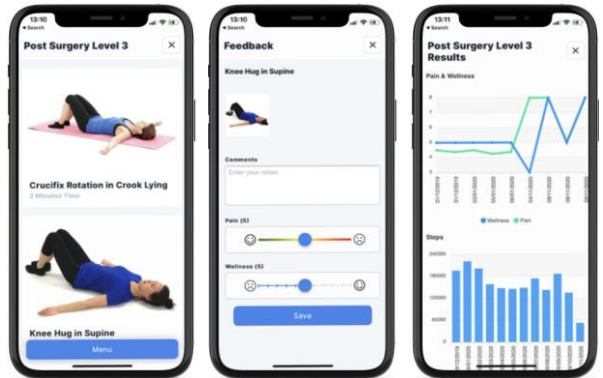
13:10
◂ Search
Post Surgery Level 3
✕
Crucifix Rotation in Crook Lying
2 Minutes Time
Knee Hug in Supine
Menu

13:10
◂ Search
Feedback
✕
Knee Hug in Supine
Comments
Enter your notes
Pain (5)
Wellness (5)
Save

13:11
◂ Search
Post Surgery Level 3 Results
✕
Pain & Wellness
9
8
7
6
5
4
3
2
1
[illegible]
Wellness Pain
Steps
200000
150000
100000
50000
0
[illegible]